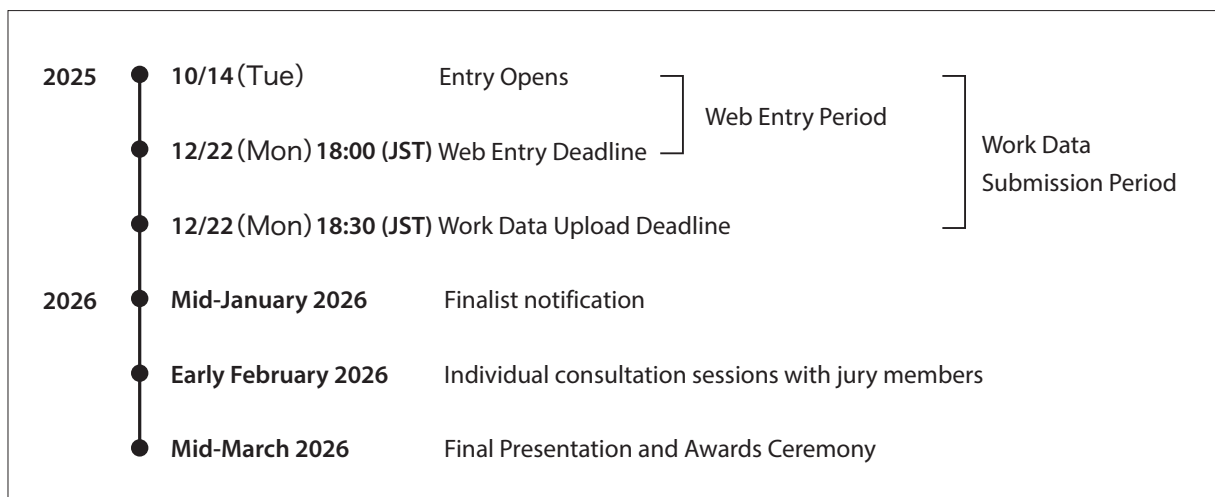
2025

10/14（Tue） Entry Opens

12/22（Mon）18:00 (JST) Web Entry Deadline

Web Entry Period

12/22（Mon）18:30 (JST) Work Data Upload Deadline

Work Data Submission Period

2026

Mid-January 2026 Finalist notification

Early February 2026 Individual consultation sessions with jury members

Mid-March 2026 Final Presentation and Awards Ceremony